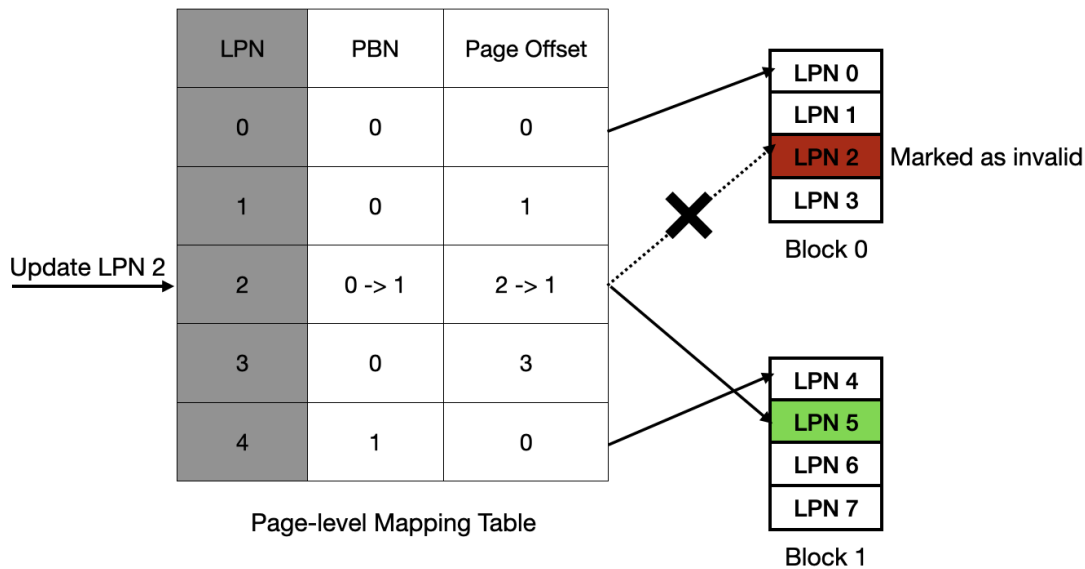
Update LPN 2

| LPN | PBN | Page Offset |
|---|---|---|
| 0 | 0 | 0 |
| 1 | 0 | 1 |
| 2 | 0 -> 1 | 2 -> 1 |
| 3 | 0 | 3 |
| 4 | 1 | 0 |

Page-level Mapping Table

LPN 0
LPN 1
LPN 2
LPN 3
Block 0

Marked as invalid

LPN 4
LPN 5
LPN 6
LPN 7
Block 1